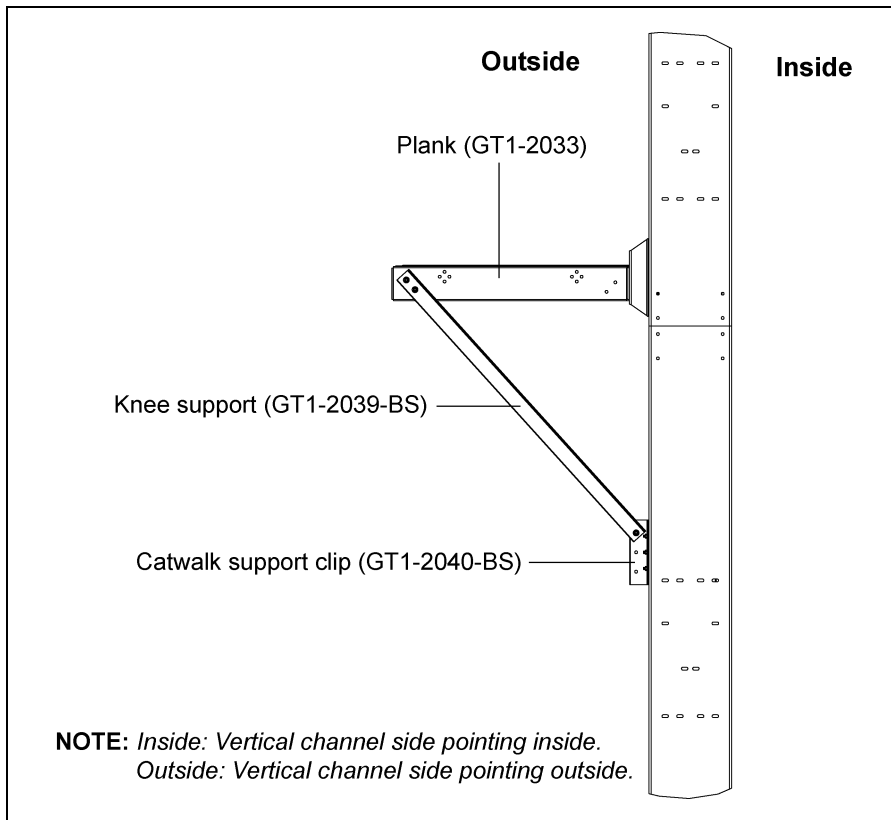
Outside

Inside

Plank (GT1-2033)

Knee support (GT1-2039-BS)

Catwalk support clip (GT1-2040-BS)

NOTE: Inside: Vertical channel side pointing inside.
Outside: Vertical channel side pointing outside.